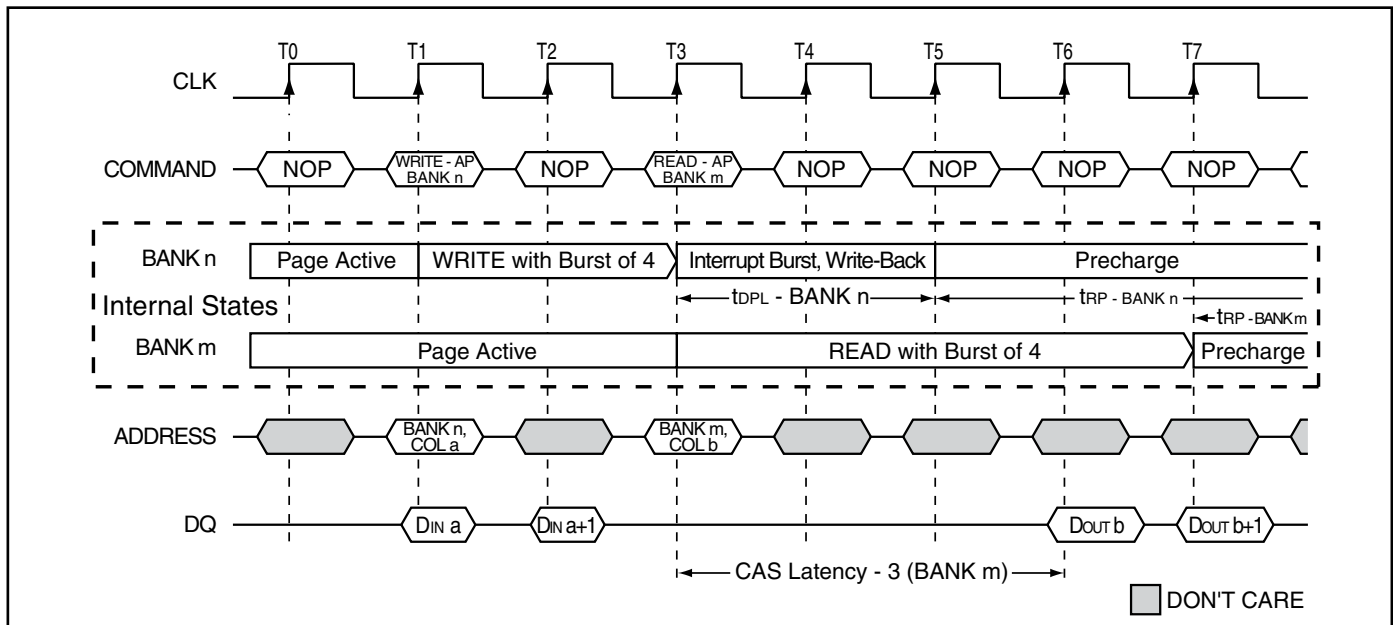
T0 T1 T2 T3 T4 T5 T6 T7

CLK

COMMAND NOP WRITE - AP BANK n NOP READ - AP BANK m NOP NOP NOP NOP

BANK n Page Active WRITE with Burst of 4 Interrupt Burst, Write-Back Precharge

Internal States

$t_{DPL}$ - BANK n

$t_{RP}$ - BANK n

$t_{RP}$ - BANK m

BANK m Page Active READ with Burst of 4 Precharge

ADDRESS BANK n, COL a BANK m, COL b

DQ $D_{IN}$ a $D_{IN}$ a+1 $D_{OUT}$ b $D_{OUT}$ b+1

CAS Latency - 3 (BANK m)

DON'T CARE